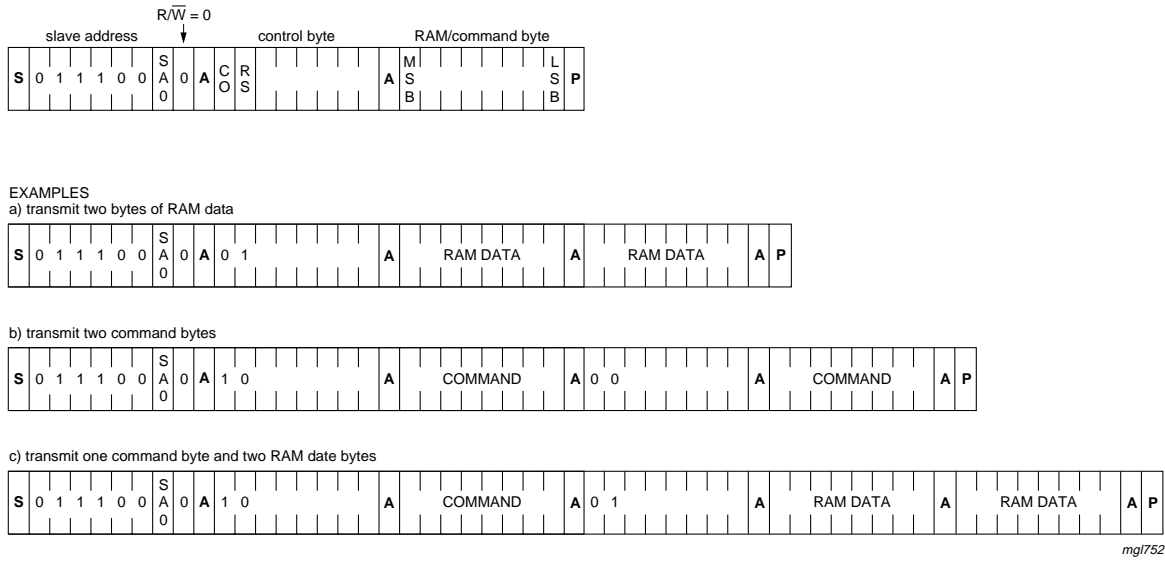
$R/\overline{W} = 0$

slave address | control byte | RAM/command byte

| S | 0 | 1 | 1 | 1 | 0 | 0 | SA0 | 0 | A | CO | RS | | | | | | | A | MSB | | | | | | | LSB | P |
|---|---|---|---|---|---|---|---|---|---|---|---|---|---|---|---|---|---|---|---|---|---|---|---|---|---|---|---|

EXAMPLES
a) transmit two bytes of RAM data

| S | 0 | 1 | 1 | 1 | 0 | 0 | SA0 | 0 | A | 0 | 1 | | A | RAM DATA | A | RAM DATA | A | P |
|---|---|---|---|---|---|---|---|---|---|---|---|---|---|---|---|---|---|---|

b) transmit two command bytes

| S | 0 | 1 | 1 | 1 | 0 | 0 | SA0 | 0 | A | 1 | 0 | | A | COMMAND | A | 0 | 0 | | A | COMMAND | A | P |
|---|---|---|---|---|---|---|---|---|---|---|---|---|---|---|---|---|---|---|---|---|---|---|

c) transmit one command byte and two RAM date bytes

| S | 0 | 1 | 1 | 1 | 0 | 0 | SA0 | 0 | A | 1 | 0 | | A | COMMAND | A | 0 | 1 | | A | RAM DATA | A | RAM DATA | A | P |
|---|---|---|---|---|---|---|---|---|---|---|---|---|---|---|---|---|---|---|---|---|---|---|---|---|

mgl752